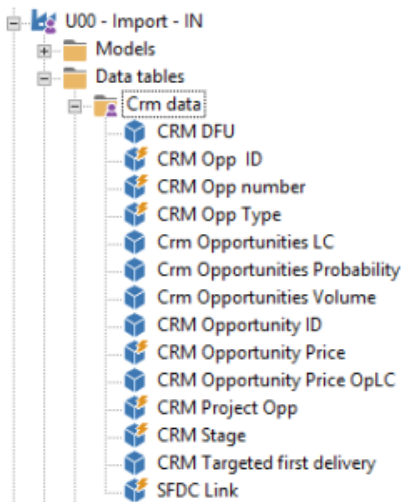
U00 - Import - IN
Models
Data tables
Crm data
CRM DFU
CRM Opp ID
CRM Opp number
CRM Opp Type
Crm Opportunities LC
Crm Opportunities Probability
Crm Opportunities Volume
CRM Opportunity ID
CRM Opportunity Price
CRM Opportunity Price OpLC
CRM Project Opp
CRM Stage
CRM Targeted first delivery
SFDC Link